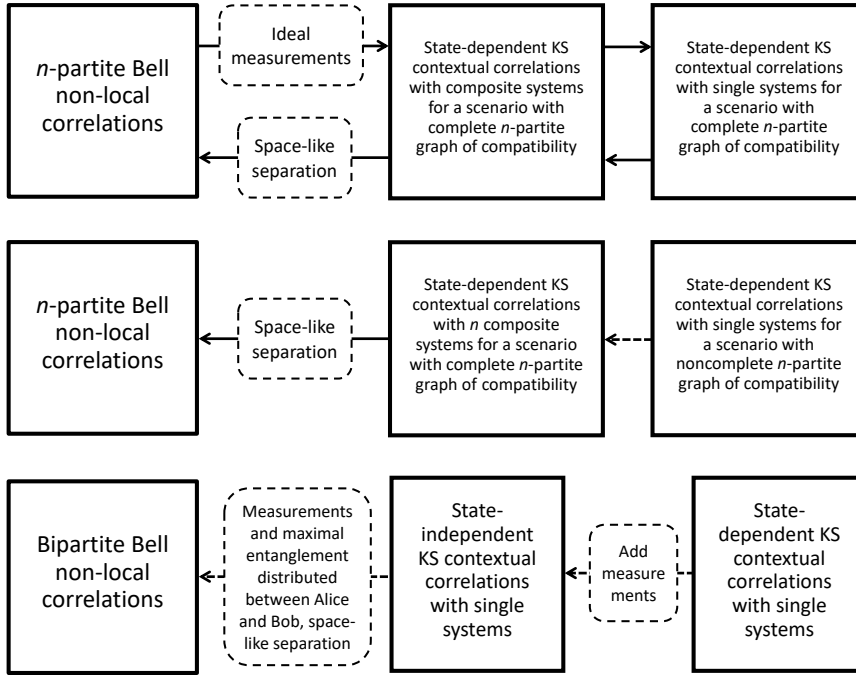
*n*-partite Bell non-local correlations

Ideal measurements

State-dependent KS contextual correlations with composite systems for a scenario with complete *n*-partite graph of compatibility

State-dependent KS contextual correlations with single systems for a scenario with complete *n*-partite graph of compatibility

Space-like separation

*n*-partite Bell non-local correlations

Space-like separation

State-dependent KS contextual correlations with *n* composite systems for a scenario with complete *n*-partite graph of compatibility

State-dependent KS contextual correlations with single systems for a scenario with noncomplete *n*-partite graph of compatibility

Bipartite Bell non-local correlations

Measurements and maximal entanglement distributed between Alice and Bob, space-like separation

State-independent KS contextual correlations with single systems

Add measure ments

State-dependent KS contextual correlations with single systems